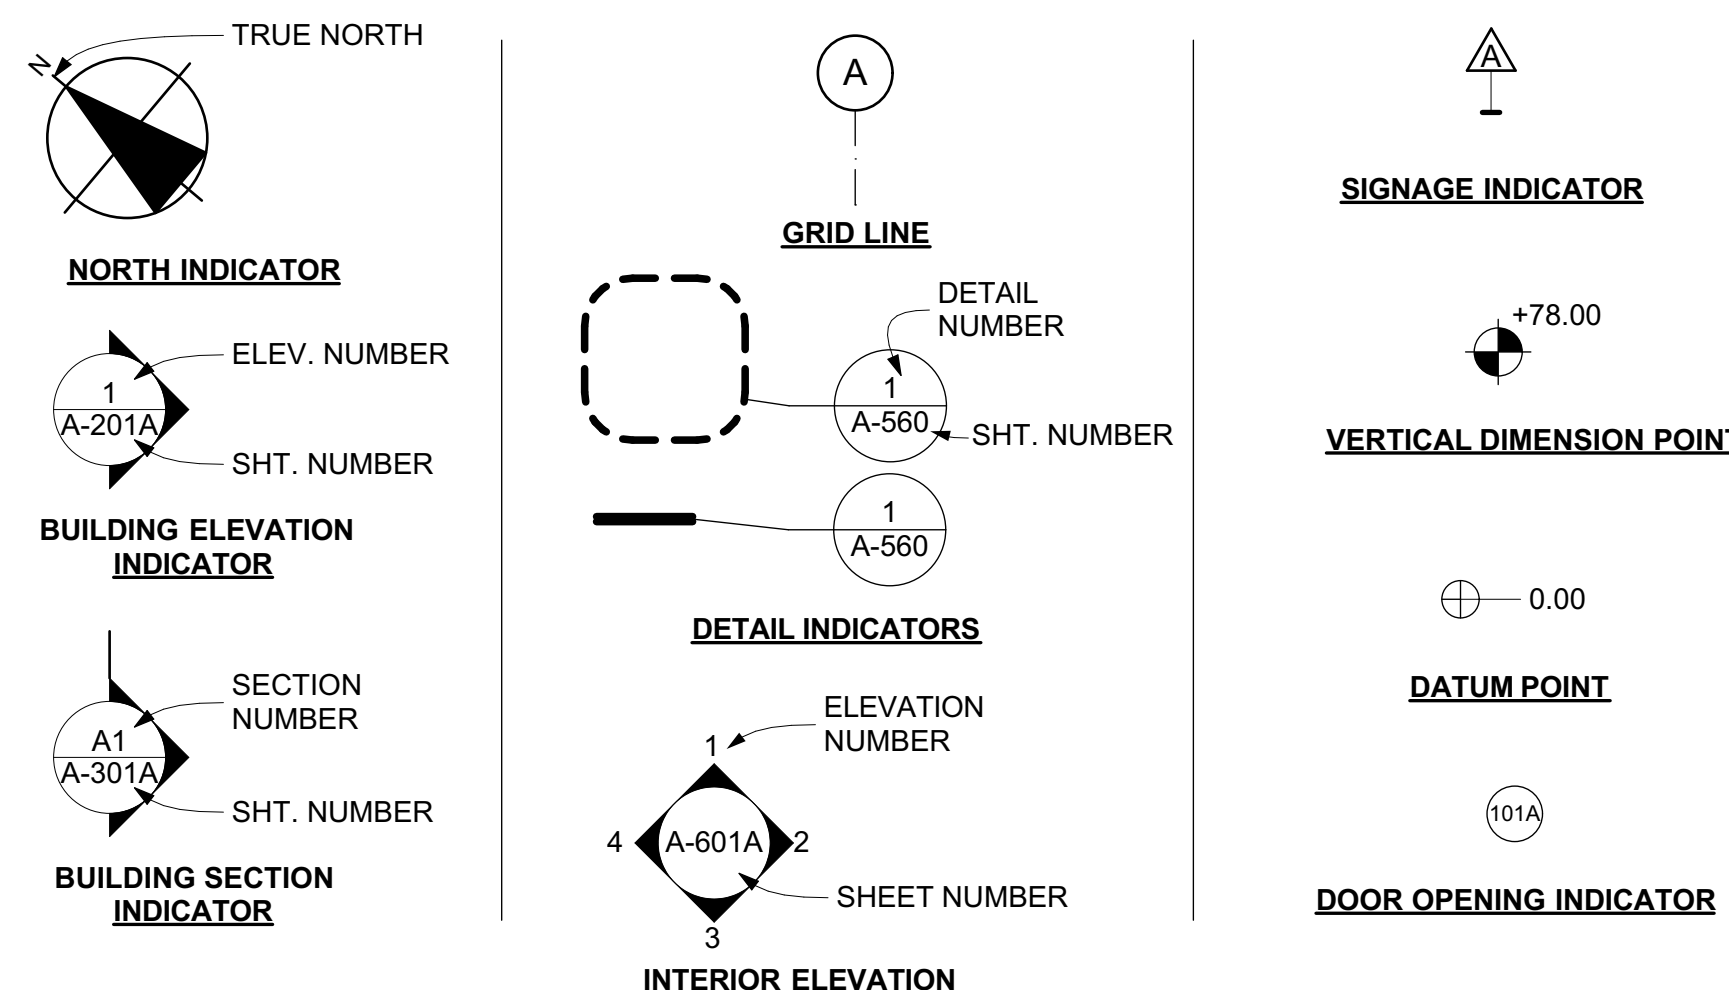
TRUE NORTH

N

NORTH INDICATOR

ELEV. NUMBER

1

A-201A

SHT. NUMBER

BUILDING ELEVATION INDICATOR

SECTION NUMBER

A1

A-301A

SHT. NUMBER

BUILDING SECTION INDICATOR

A

GRID LINE

DETAIL NUMBER

1

A-560

SHT. NUMBER

1

A-560

DETAIL INDICATORS

ELEVATION NUMBER

1

4

A-601A

2

SHEET NUMBER

3

INTERIOR ELEVATION

A

SIGNAGE INDICATOR

+78.00

VERTICAL DIMENSION POINT

0.00

DATUM POINT

101A

DOOR OPENING INDICATOR